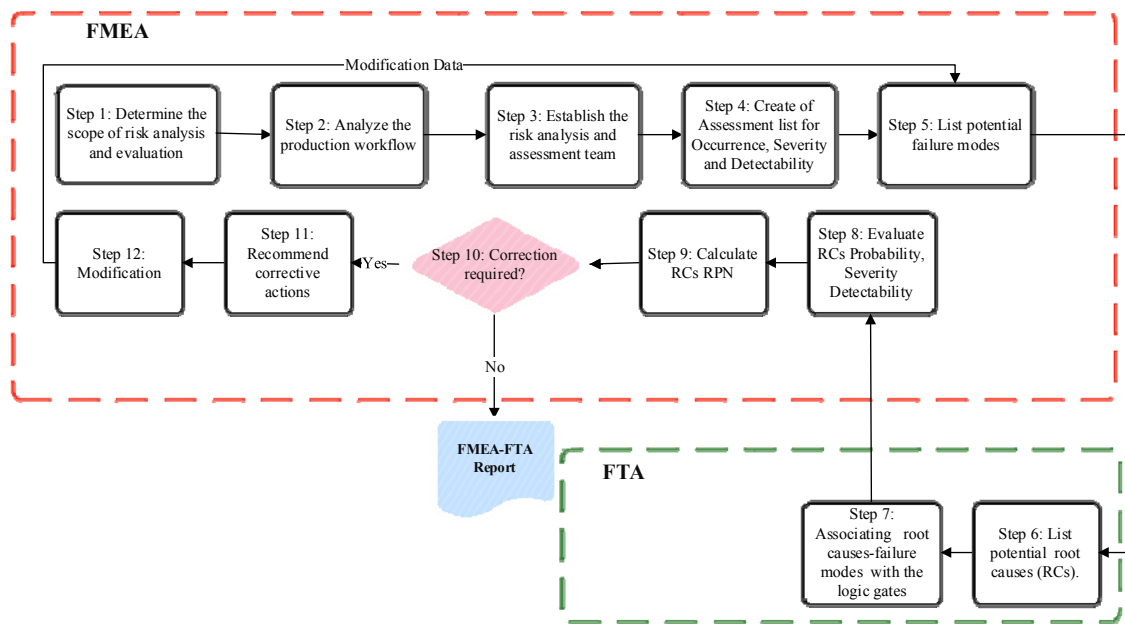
FMEA

Modification Data

Step 1: Determine the scope of risk analysis and evaluation

Step 2: Analyze the production workflow

Step 3: Establish the risk analysis and assessment team

Step 4: Create of Assessment list for Occurrence, Severity and Detectability

Step 5: List potential failure modes

Step 12: Modification

Step 11: Recommend corrective actions

Yes

Step 10: Correction required?

Step 9: Calculate RCs RPN

Step 8: Evaluate RCs Probability, Severity Detectability

No

FMEA-FTA Report

FTA

Step 7: Associating root causes-failure modes with the logic gates

Step 6: List potential root causes (RCs).